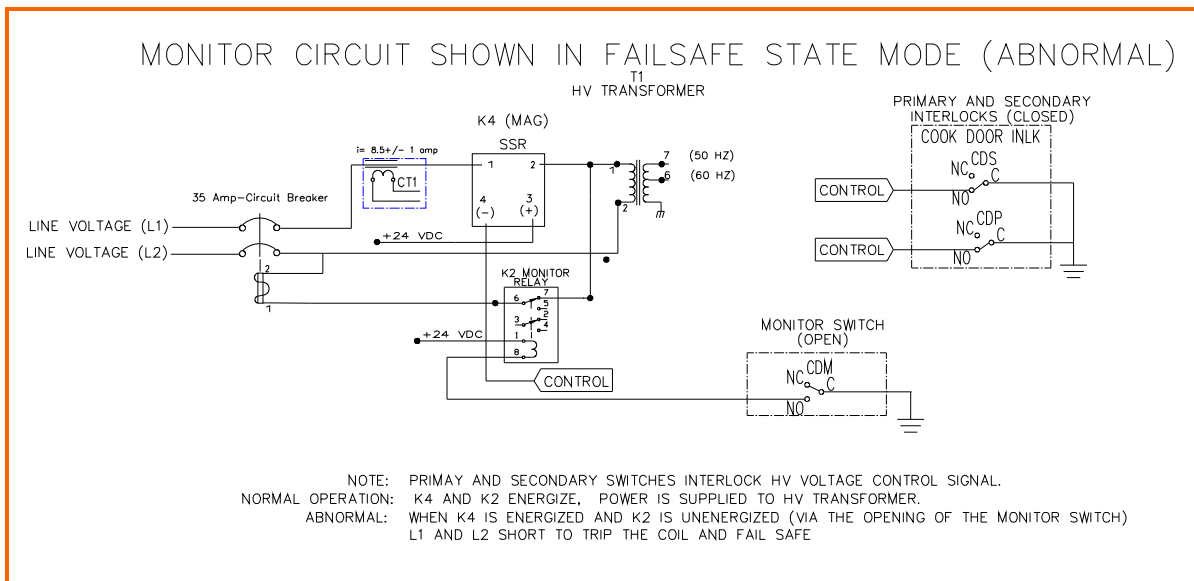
MONITOR CIRCUIT SHOWN IN FAILSAFE STATE MODE (ABNORMAL)

T1
HV TRANSFORMER

K4 (MAG)

SSR

i= 8.5+/- 1 amp

CT1

1 2

4 (-) 3 (+)

7 (50 HZ)
6 (60 HZ)

1 2

35 Amp-Circuit Breaker

LINE VOLTAGE (L1)

LINE VOLTAGE (L2)

+24 VDC

2

1

K2 MONITOR RELAY

6 7 5

3 2 4

1 8

+24 VDC

CONTROL

PRIMARY AND SECONDARY INTERLOCKS (CLOSED)

COOK DOOR INLK

CONTROL

NC CDS C NO

CONTROL

NC CDP C NO

MONITOR SWITCH (OPEN)

NC CDM C NO

NOTE: PRIMAY AND SECONDARY SWITCHES INTERLOCK HV VOLTAGE CONTROL SIGNAL.
NORMAL OPERATION: K4 AND K2 ENERGIZE, POWER IS SUPPLIED TO HV TRANSFORMER.
ABNORMAL: WHEN K4 IS ENERGIZED AND K2 IS UNENERGIZED (VIA THE OPENING OF THE MONITOR SWITCH) L1 AND L2 SHORT TO TRIP THE COIL AND FAIL SAFE